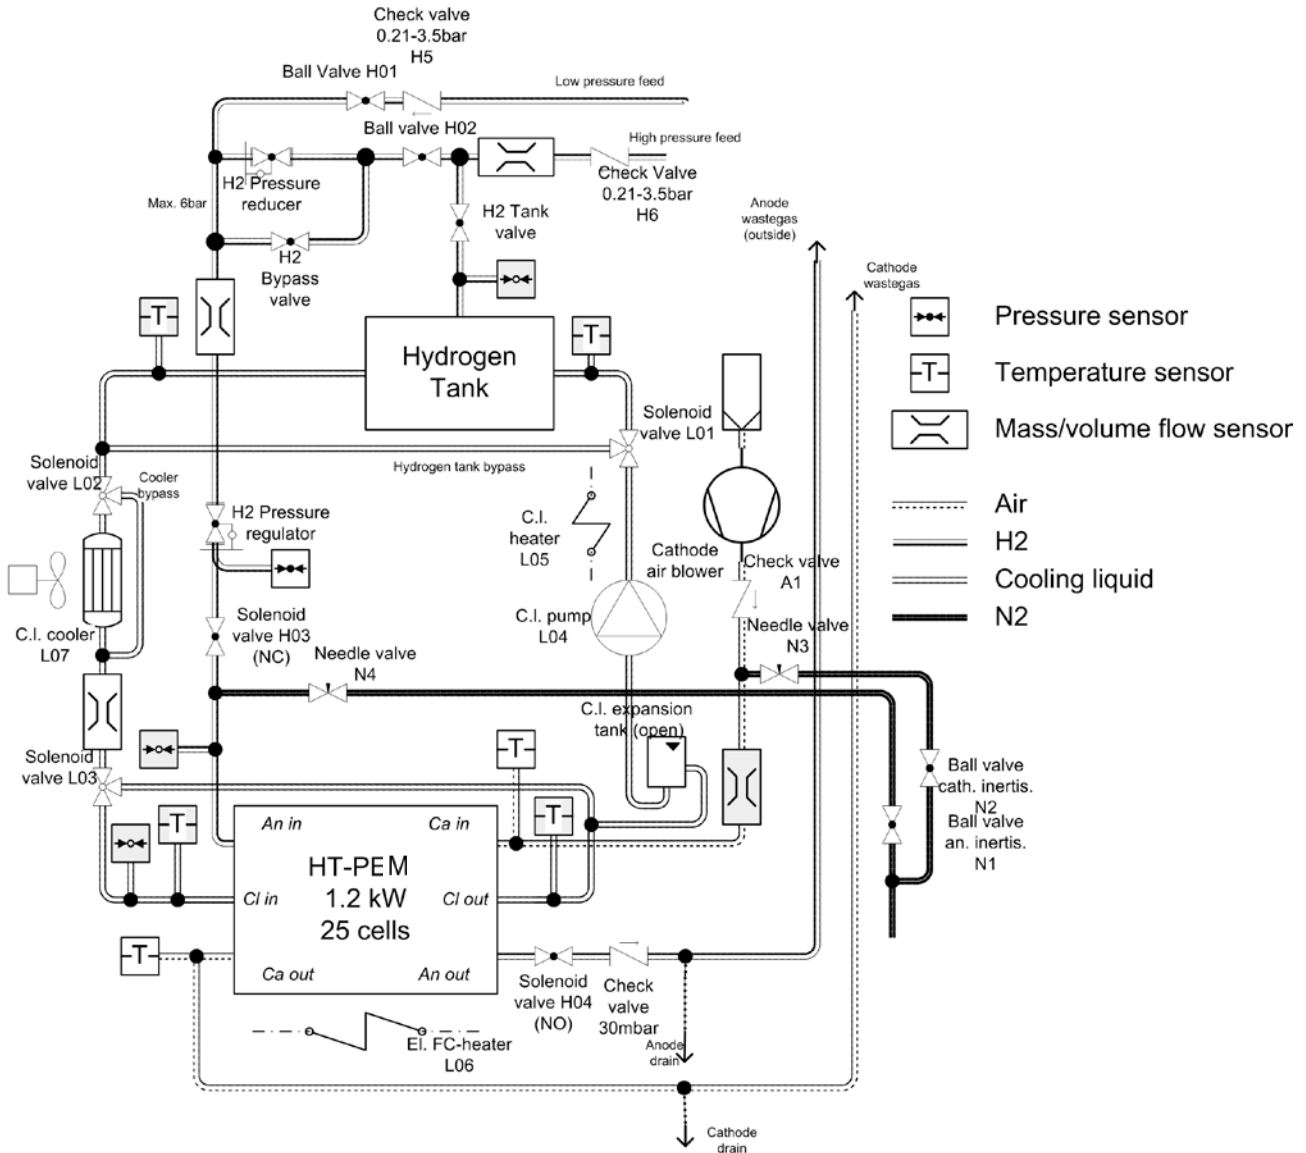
Check valve
0.21-3.5bar
H5

Ball Valve H01

Low pressure feed

Ball valve H02

High pressure feed

H2 Pressure reducer

Check Valve
0.21-3.5bar
H6

Max. 6bar

H2 Tank valve

Anode wastegas (outside)

H2 Bypass valve

Cathode wastegas

T

Hydrogen Tank

T

Pressure sensor

T

Temperature sensor

Mass/volume flow sensor

Solenoid valve L01

Hydrogen tank bypass

Solenoid valve L02

Cooler bypass

Air

H2

Cooling liquid

N2

H2 Pressure regulator

C.I. heater L05

Cathode air blower

Check valve A1

C.I. pump L04

Needle valve N3

C.I. cooler L07

Solenoid valve H03 (NC)

Needle valve N4

C.I. expansion tank (open)

Solenoid valve L03

T

T

Ball valve cath. inertis. N2

T

Ball valve an. inertis. N1

An in

Ca in

HT-PEM
1.2 kW
25 cells

Cl in

Cl out

T

Ca out

An out

Solenoid valve H04 (NO)

Check valve 30mbar

El. FC-heater L06

Anode drain

Cathode drain